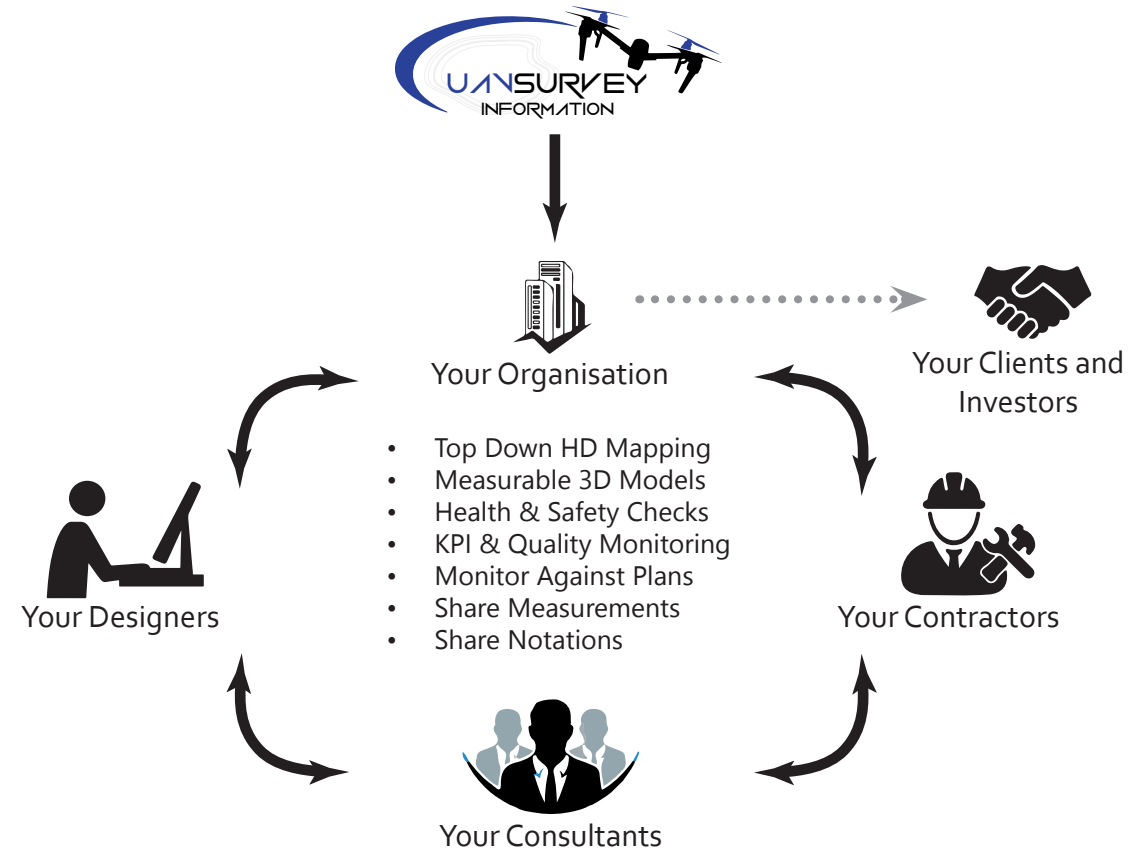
UAVSURVEY
INFORMATION

Your Organisation

Your Clients and Investors

- Top Down HD Mapping
- Measurable 3D Models
- Health & Safety Checks
- KPI & Quality Monitoring
- Monitor Against Plans
- Share Measurements
- Share Notations

Your Designers

Your Contractors

Your Consultants